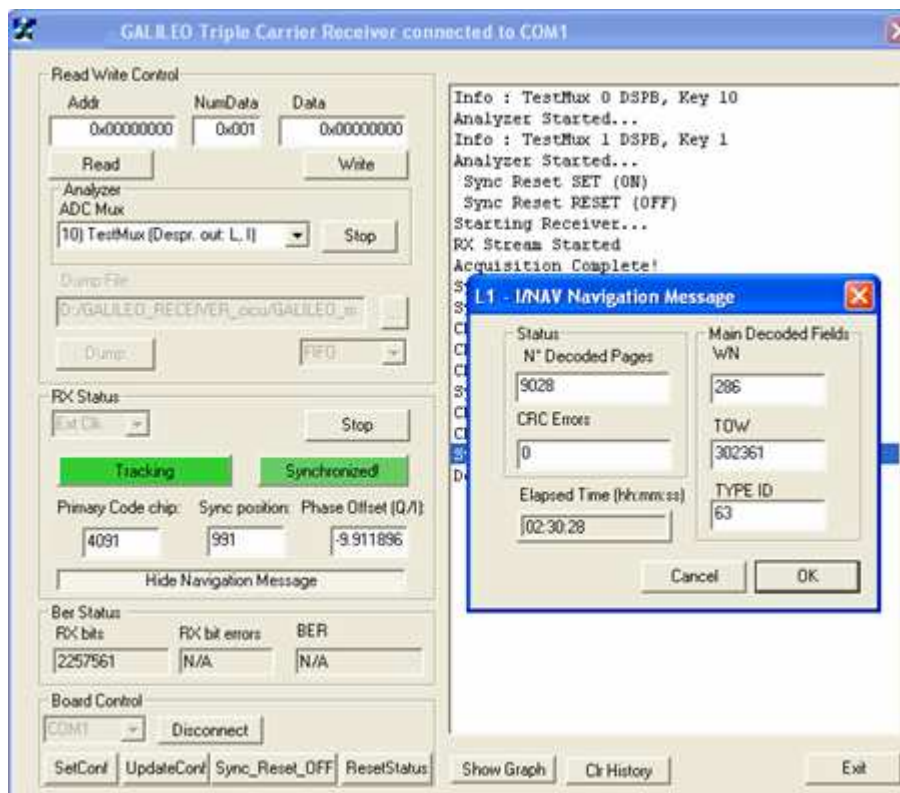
GALILEO Triple Carrier Receiver connected to COM1

Read Write Control
Addr NumData Data
0x00000000 0x001 0x00000000
Read Write
Analyzer
ADC Mux
10) TestMux (Despr. out: L, I) Stop
Dump File
D:/GALILEO_RECEIVER_docu/GALILEO_m ...
Dump FIFO

RX Status
Ext Clk Stop
Tracking Synchronized!
Primary Code chip: Sync position: Phase Offset (Q/I):
4091 991 -9.911896
Hide Navigation Message

Ber Status
RX bits RX bit errors BER
2257561 N/A N/A

Board Control
COM1 Disconnect
SetConf UpdateConf Sync_Reset_OFF ResetStatus

Info : TestMux 0 DSPB, Key 10
Analyzer Started...
Info : TestMux 1 DSPB, Key 1
Analyzer Started...
Sync Reset SET (ON)
Sync Reset RESET (OFF)
Starting Receiver...
RX Stream Started
Acquisition Complete!
S
S
C
C
C
C
S
C
C
S
D

L1 - I/NAV Navigation Message
Status
N° Decoded Pages
9028
CRC Errors
0
Elapsed Time (hh:mm:ss)
02:30:28
Main Decoded Fields
WN
286
TOW
302361
TYPE ID
63
Cancel OK

Show Graph Clr History Exit